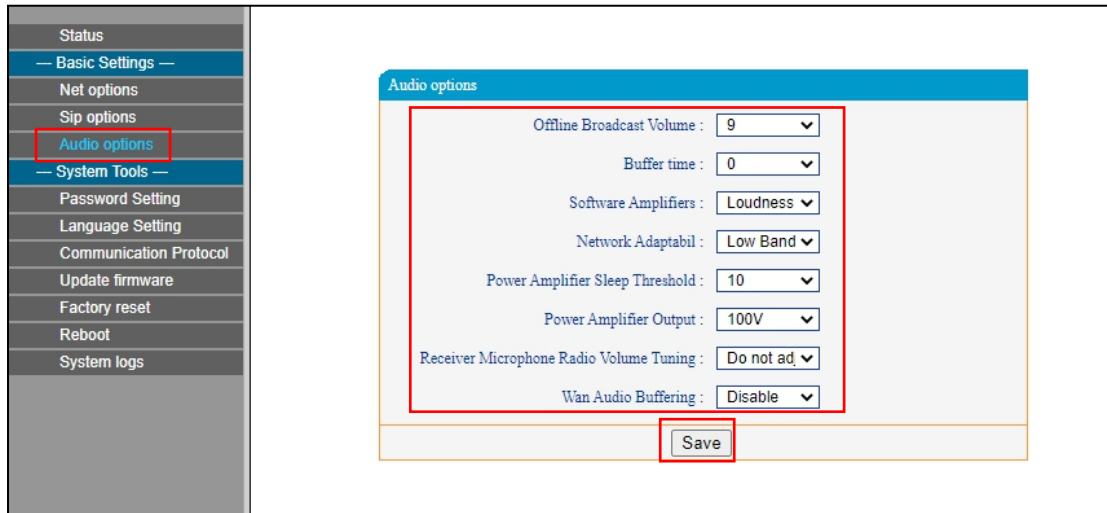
Status
— Basic Settings —
Net options
Sip options
Audio options
— System Tools —
Password Setting
Language Setting
Communication Protocol
Update firmware
Factory reset
Reboot
System logs

Audio options

Offline Broadcast Volume : 9
Buffer time : 0
Software Amplifiers : Loudness
Network Adaptabil : Low Band
Power Amplifier Sleep Threshold : 10
Power Amplifier Output : 100V
Receiver Microphone Radio Volume Tuning : Do not ad
Wan Audio Buffering : Disable

Save